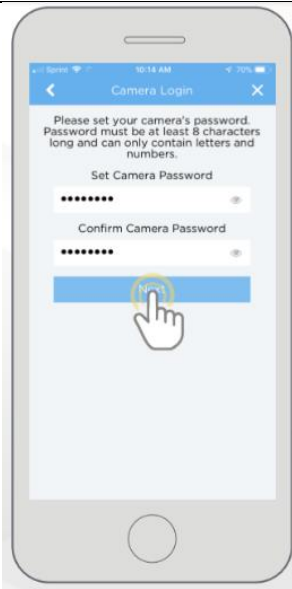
Sprint 10:14 AM 70%

Camera Login

Please set your camera's password. Password must be at least 8 characters long and can only contain letters and numbers.

Set Camera Password

••••••••

Confirm Camera Password

••••••••

Next